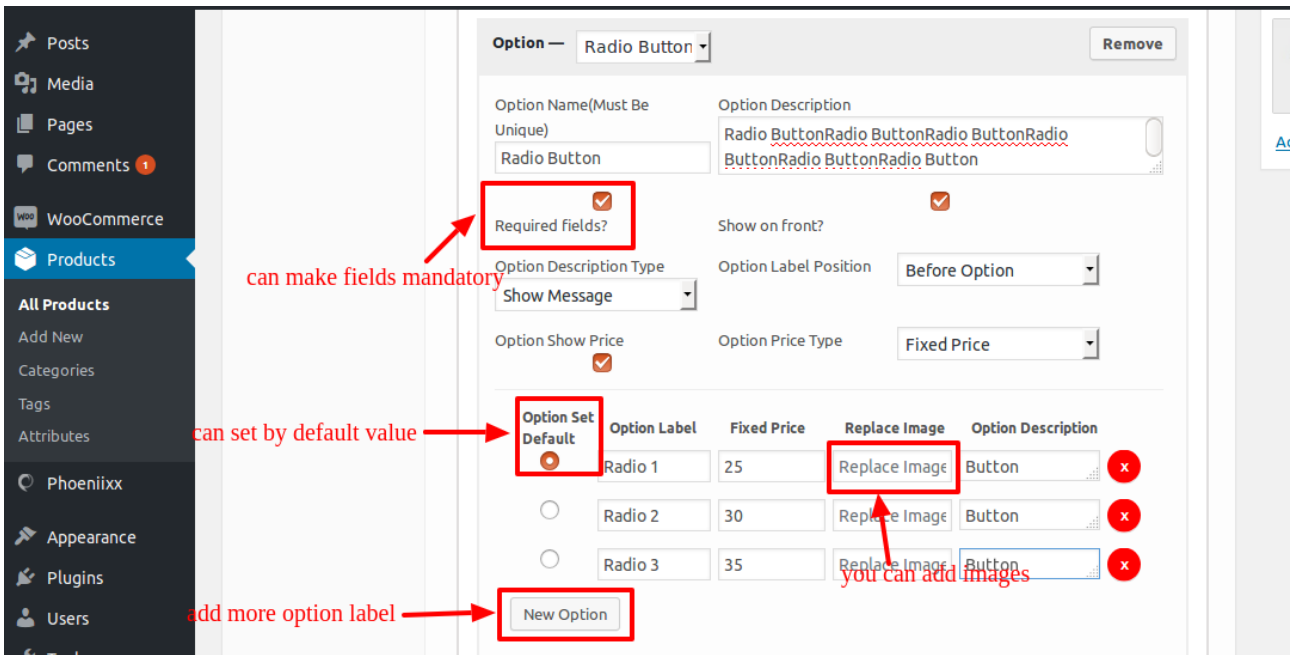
Posts
Media
Pages
Comments 1
WooCommerce
Products
All Products
Add New
Categories
Tags
Attributes
Phoeniixx
Appearance
Plugins
Users

Option — Radio Button
Remove

Option Name(Must Be Unique)
Radio Button
Option Description
Radio ButtonRadio ButtonRadio ButtonRadio ButtonRadio ButtonRadio Button

Required fields?
Show on front?

can make fields mandatory

Option Description Type
Show Message
Option Label Position
Before Option

Option Show Price
Option Price Type
Fixed Price

can set by default value

| Option Set Default | Option Label | Fixed Price | Replace Image | Option Description |
|---|---|---|---|---|
| | Radio 1 | 25 | Replace Image | Button |
| | Radio 2 | 30 | Replace Image | Button |
| | Radio 3 | 35 | Replace Image | Button |

you can add images

add more option label
New Option

Ad